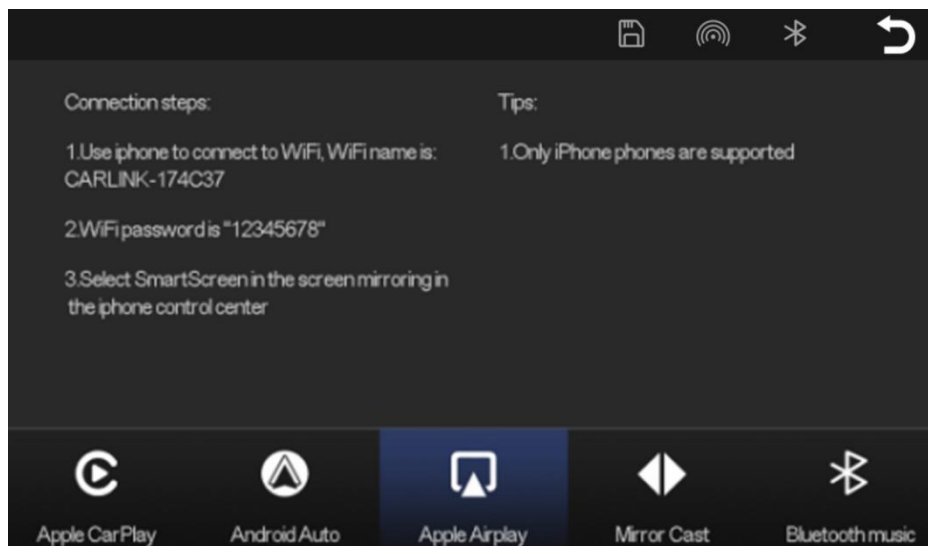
Connection steps:

1.Use iphone to connect to WiFi, WiFi name is: CARLINK-174C37

2.WiFi password is "12345678"

3.Select SmartScreen in the screen mirroring in the iphone control center

Tips:

1.Only iPhone phones are supported

Apple CarPlay

Android Auto

Apple Airplay

Mirror Cast

Bluetooth music